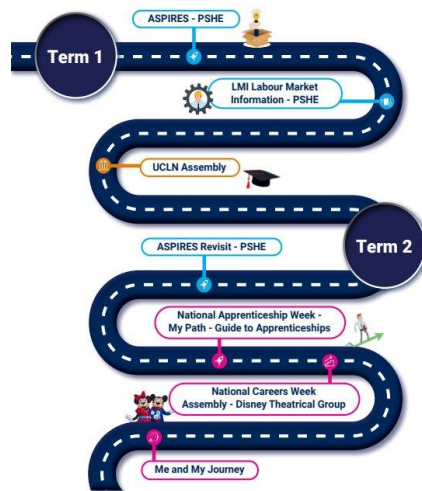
ASPIRES - PSHE

Term 1

LMI Labour Market Information - PSHE

UCLN Assembly

Term 2

ASPIRES Revisit - PSHE

National Apprenticeship Week - My Path - Guide to Apprenticeships

National Careers Week Assembly - Disney Theatrical Group

Me and My Journey